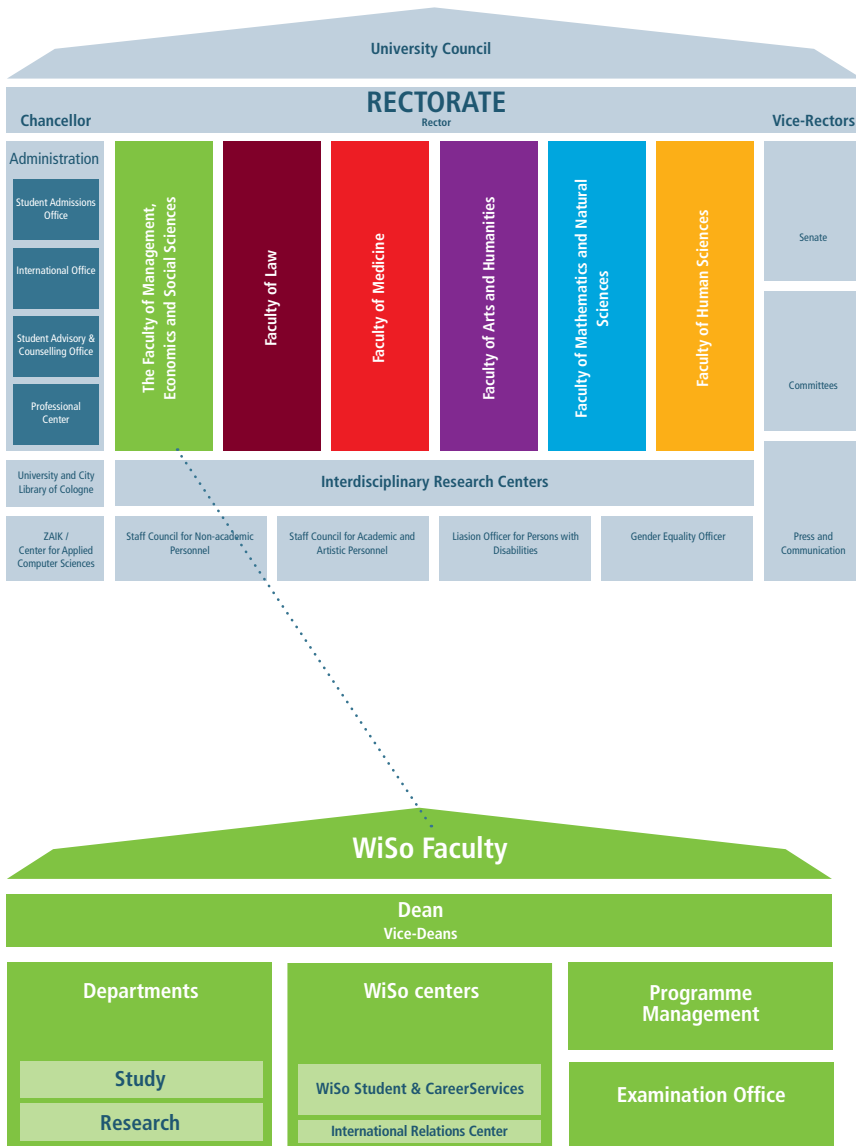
University Council

RECTORATE
Rector

Chancellor

Vice-Rectors

Administration

Student Admissions Office

International Office

Student Advisory & Counselling Office

Professional Center

The Faculty of Management, Economics and Social Sciences

Faculty of Law

Faculty of Medicine

Faculty of Arts and Humanities

Faculty of Mathematics and Natural Sciences

Faculty of Human Sciences

Senate

Committees

University and City Library of Cologne

Interdisciplinary Research Centers

ZAIK / Center for Applied Computer Sciences

Staff Council for Non-academic Personnel

Staff Council for Academic and Artistic Personnel

Liasion Officer for Persons with Disabilities

Gender Equality Officer

Press and Communication

WiSo Faculty

Dean
Vice-Deans

Departments

Study

Research

WiSo centers

WiSo Student & CareerServices

International Relations Center

Programme Management

Examination Office